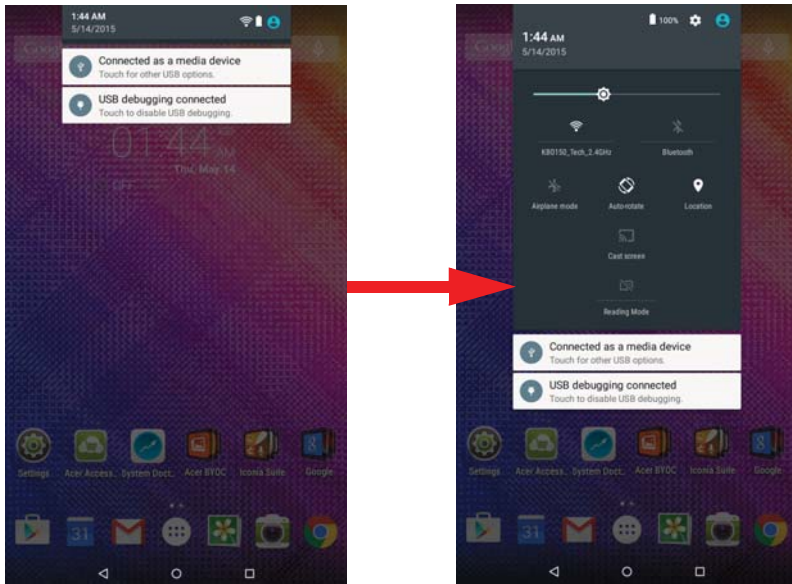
1:44 AM
5/14/2015

Connected as a media device
Touch for other USB options.

USB debugging connected
Touch to disable USB debugging.

01:44 AM
Thu, May 14

Settings Acer Access System Doct. Acer BYOC Iconia Suite Google

31

1:44 AM
5/14/2015

100%

K80150_Tech_2.4GHz
Bluetooth
Airplane mode
Auto-rotate
Location
Cast screen
Reading Mode

Connected as a media device
Touch for other USB options.

USB debugging connected
Touch to disable USB debugging.

Settings Acer Access System Doct. Acer BYOC Iconia Suite Google

31